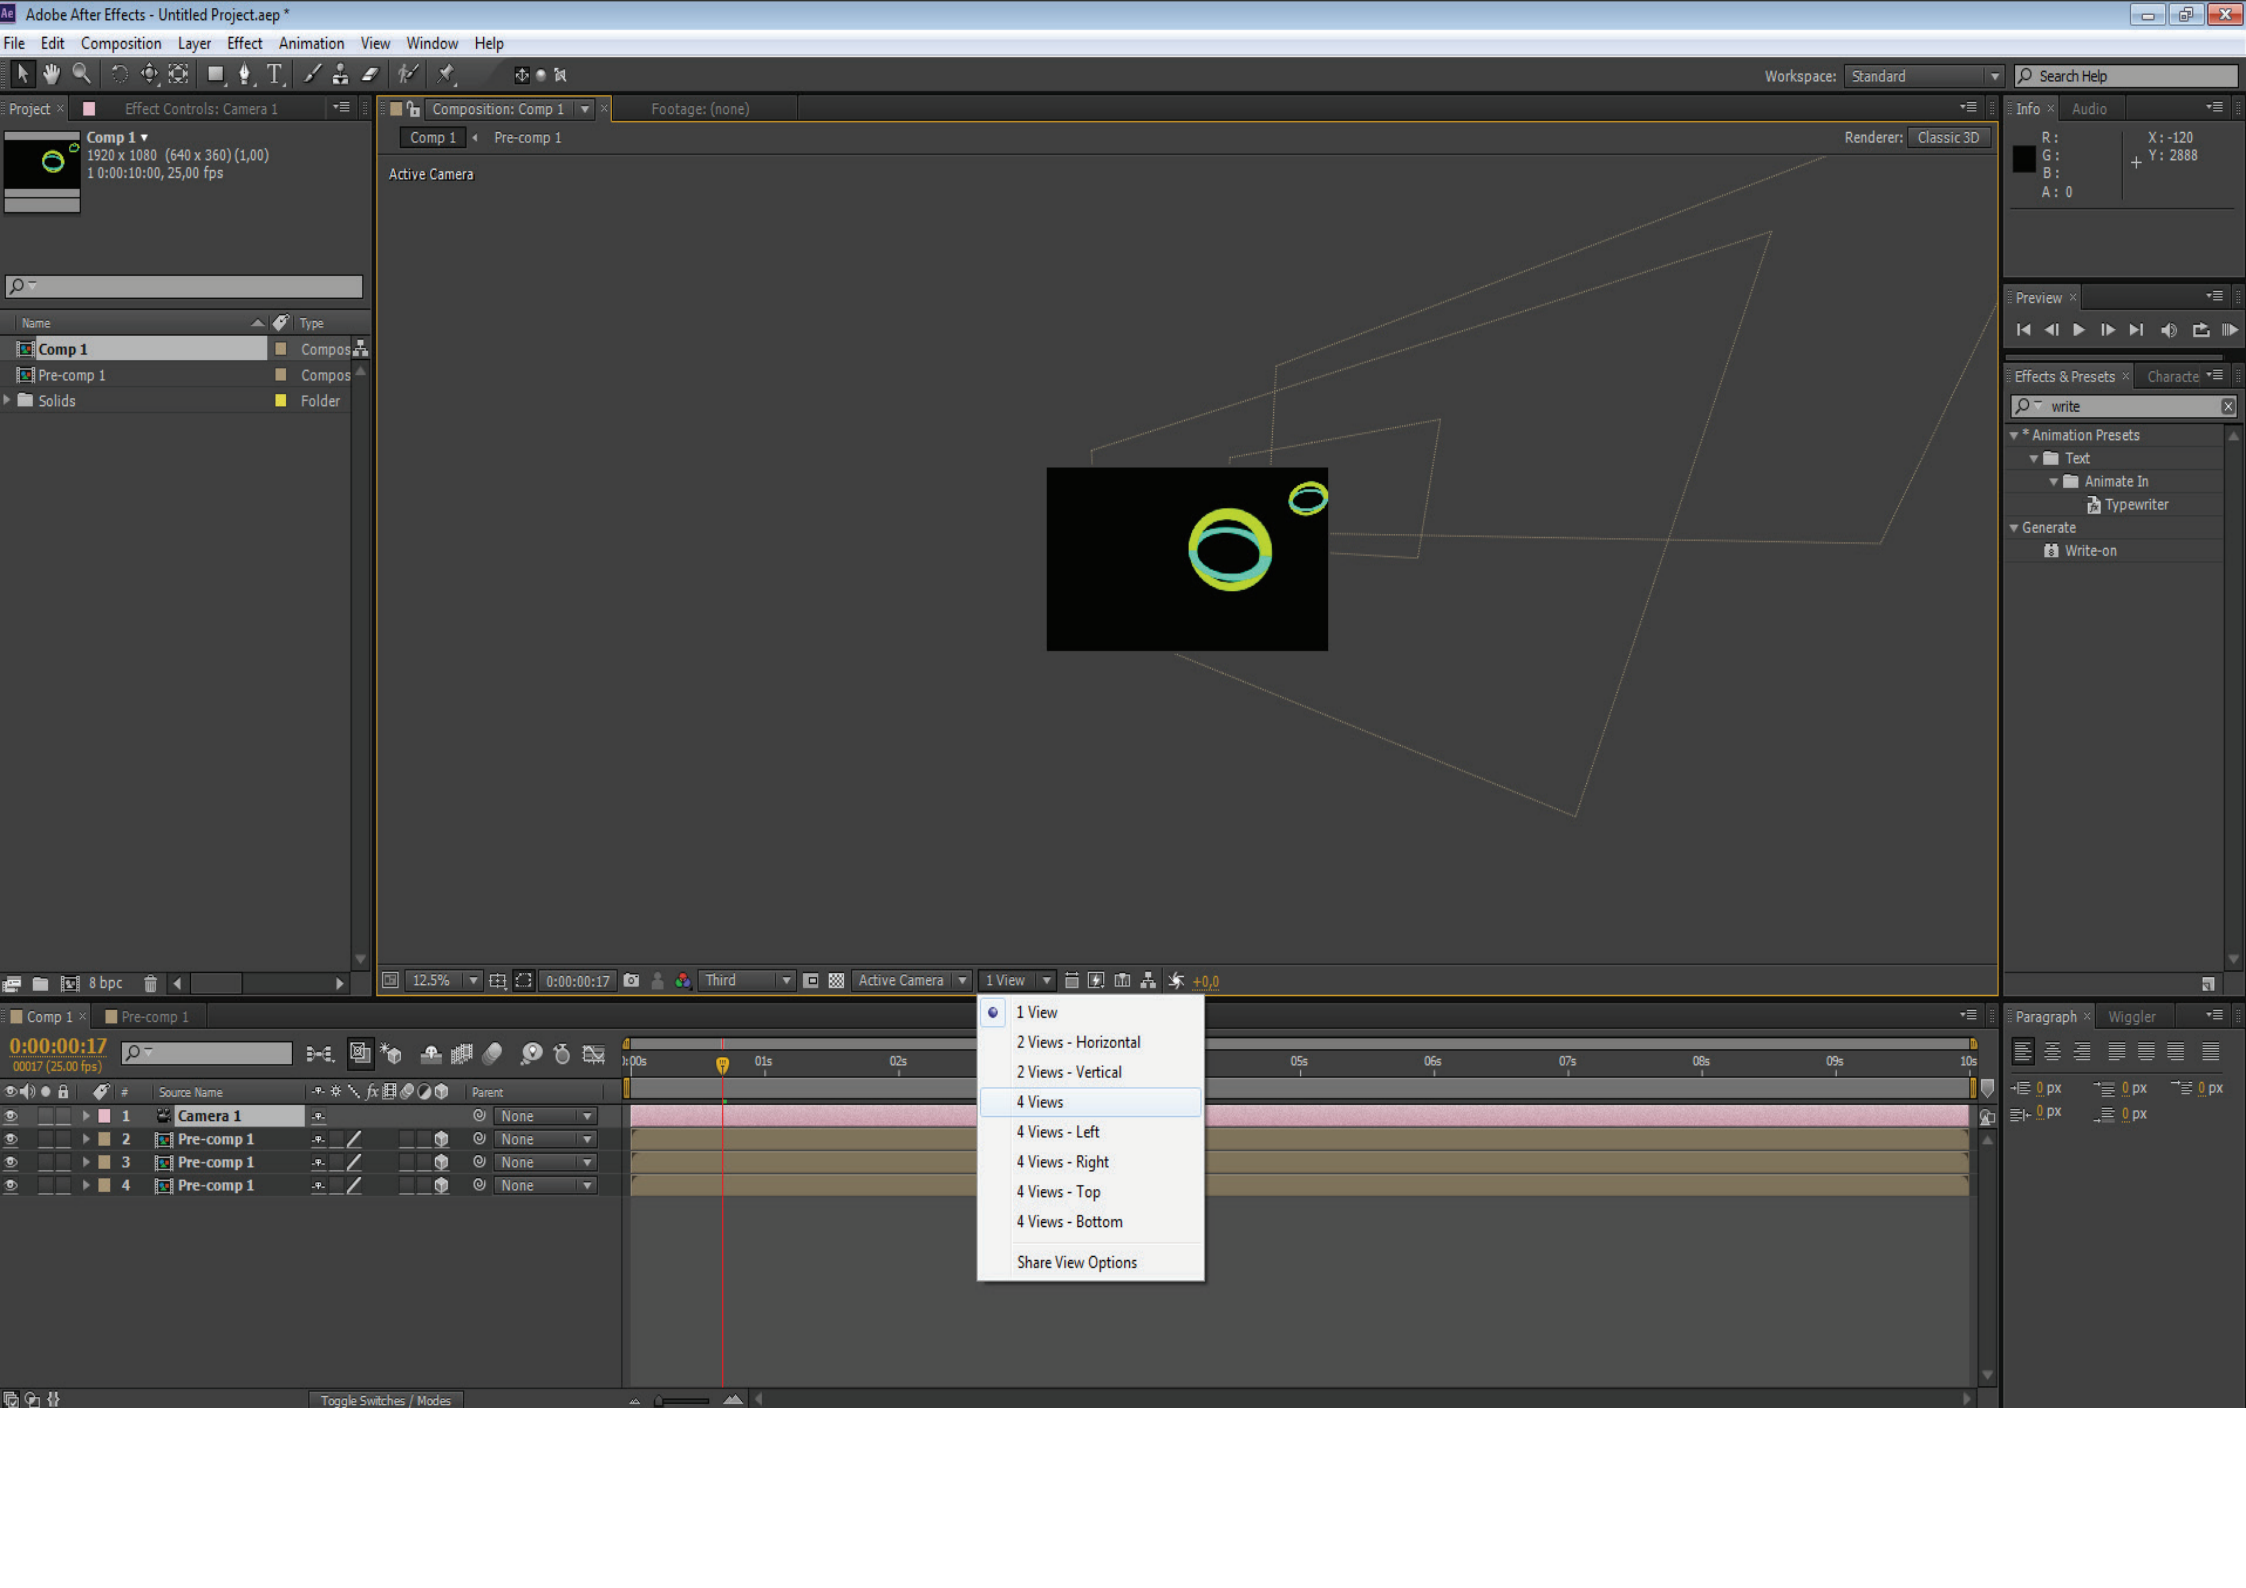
Adobe After Effects - Untitled Project.aep *

File Edit Composition Layer Effect Animation View Window Help

Workspace: Standard

Search Help

Project × Effect Controls: Camera 1

Composition: Comp 1 × Footage: (none)

Info × Audio

Comp 1 ▾
1920 x 1080 (640 x 360) (1,00)
Δ 0:00:10:00, 25,00 fps

Comp 1 Pre-comp 1

Renderer: Classic 3D

Active Camera

R :
G :
B :
A : 0

X : -120
Y : 2888

Preview ×

Effects & Presets × Characte

write

* Animation Presets
Text
Animate In
Typewriter
Generate
Write-on

| Name | Type |
|---|---|
| Comp 1 | Compos |
| Pre-comp 1 | Compos |
| Solids | Folder |

8 bpc

12.5% 0:00:00:17 Third Active Camera 1 View +0,0

1 View
2 Views - Horizontal
2 Views - Vertical
4 Views
4 Views - Left
4 Views - Right
4 Views - Top
4 Views - Bottom
Share View Options

Comp 1 × Pre-comp 1

0:00:00:17
00017 (25.00 fps)

0:00s 01s 02s 05s 06s 07s 08s 09s 10s

Source Name Parent

| # | Source Name | Parent |
|---|---|---|
| 1 | Camera 1 | None |
| 2 | Pre-comp 1 | None |
| 3 | Pre-comp 1 | None |
| 4 | Pre-comp 1 | None |

Toggle Switches / Modes

Paragraph × Wiggler

0 px 0 px 0 px
0 px 0 px